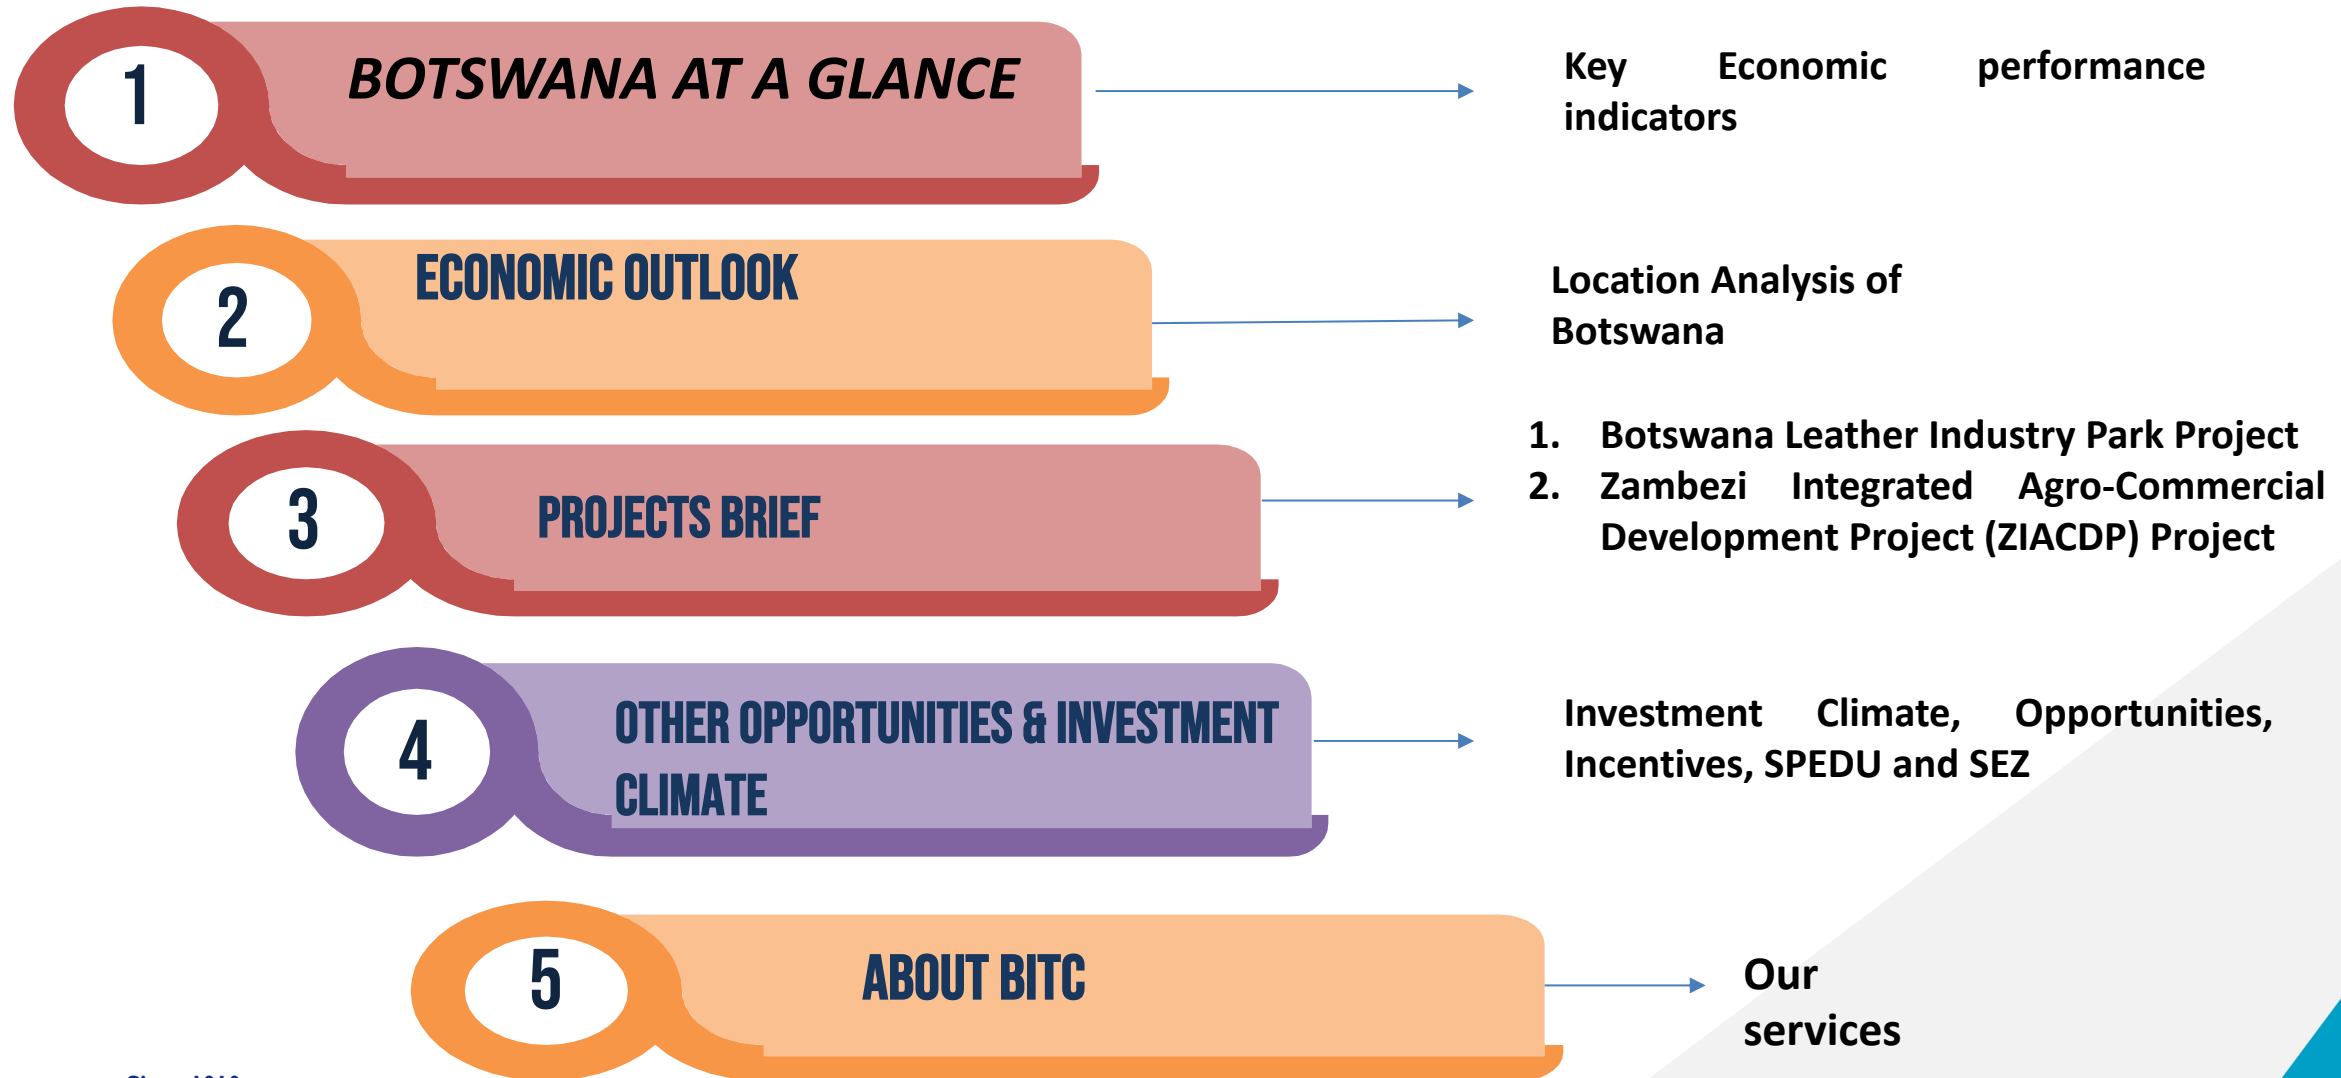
1
BOTSWANA AT A GLANCE

Key Economic performance indicators

2
ECONOMIC OUTLOOK

Location Analysis of Botswana

3
PROJECTS BRIEF

1. Botswana Leather Industry Park Project
2. Zambezi Integrated Agro-Commercial Development Project (ZIACDP) Project

4
OTHER OPPORTUNITIES & INVESTMENT CLIMATE

Investment Climate, Opportunities, Incentives, SPEDU and SEZ

5
ABOUT BITC

Our services

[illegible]